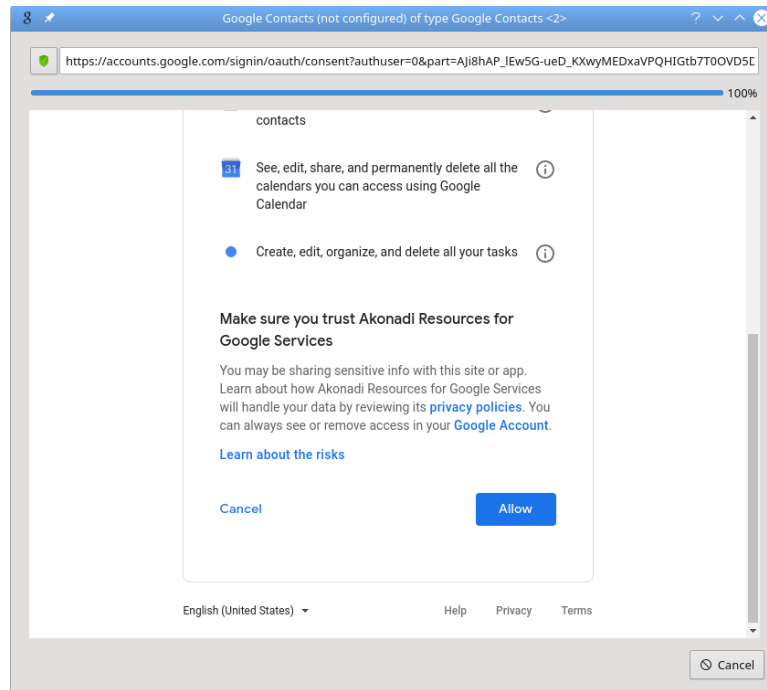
Google Contacts (not configured) of type Google Contacts <2>

https://accounts.google.com/signin/oauth/consent?authuser=0&part=AJi8hAP_lEw5G-ueD_KXwyMEDxaVPQHIGtb7T0OVD5D

100%

contacts

31 See, edit, share, and permanently delete all the calendars you can access using Google Calendar

Create, edit, organize, and delete all your tasks

Make sure you trust Akonadi Resources for Google Services

You may be sharing sensitive info with this site or app. Learn about how Akonadi Resources for Google Services will handle your data by reviewing its privacy policies. You can always see or remove access in your Google Account.

Learn about the risks

Cancel

Allow

English (United States)

Help

Privacy

Terms

Cancel